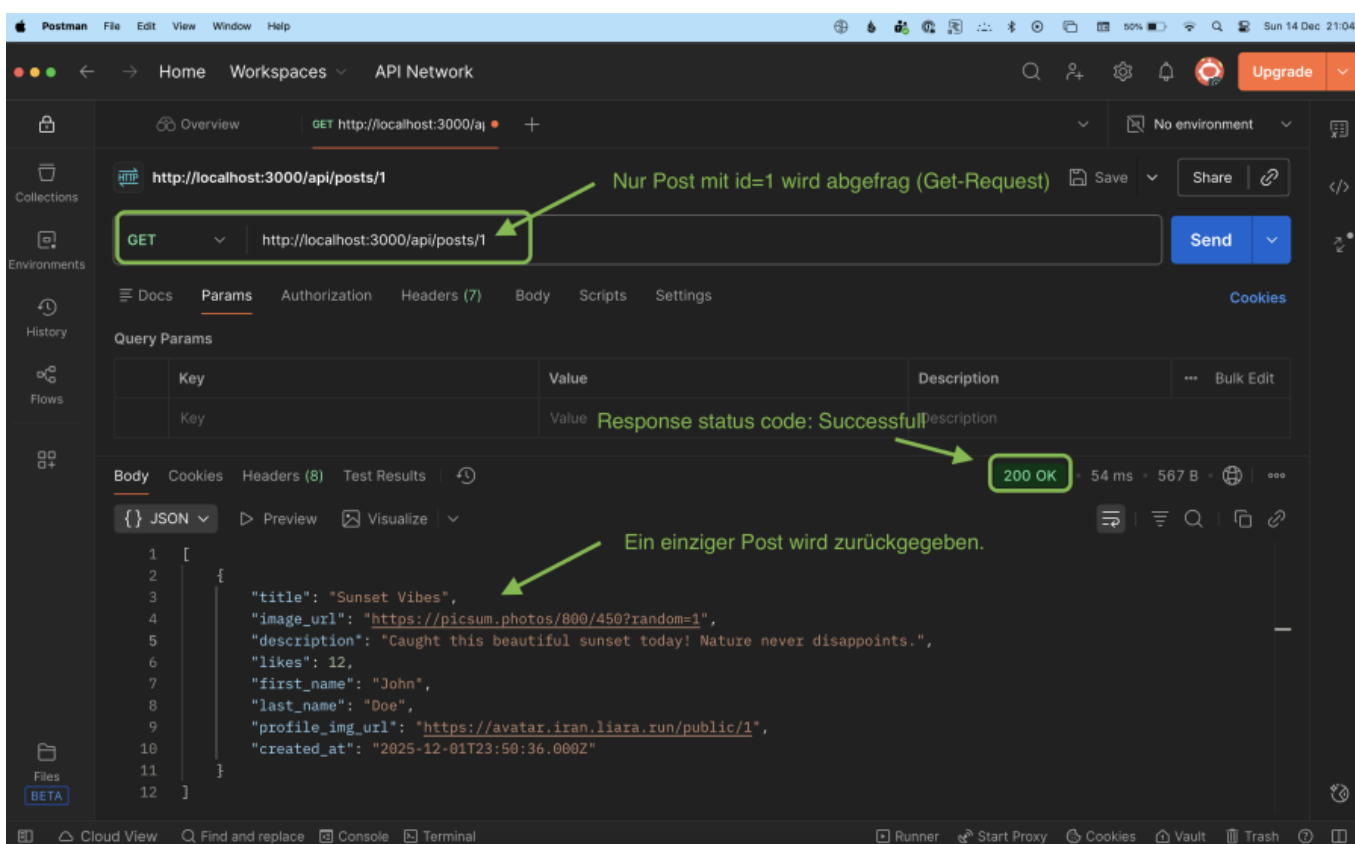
Postman File Edit View Window Help

50% Sun 14 Dec 21:04

Home Workspaces API Network

Upgrade

Overview GET http://localhost:3000/a|

No environment

Collections

Environments

History

Flows

http://localhost:3000/api/posts/1

Nur Post mit id=1 wird abgefrag (Get-Request)

Save Share

GET http://localhost:3000/api/posts/1

Send

Docs Params Authorization Headers (7) Body Scripts Settings Cookies

Query Params

| | Key | Value | Description | ••• Bulk Edit |
|---|---|---|---|---|
| | Key | Value | Description | |

Response status code: Successfull

Body Cookies Headers (8) Test Results

200 OK · 54 ms · 567 B

{} JSON Preview Visualize

Ein einziger Post wird zurückgegeben.

1 [
2 {
3 "title": "Sunset Vibes",
4 "image_url": "https://picsum.photos/800/450?random=1",
5 "description": "Caught this beautiful sunset today! Nature never disappoints.",
6 "likes": 12,
7 "first_name": "John",
8 "last_name": "Doe",
9 "profile_img_url": "https://avatar.iran.liara.run/public/1",
10 "created_at": "2025-12-01T23:50:36.000Z"
11 }
12 ]

Files BETA

Cloud View Find and replace Console Terminal Runner Start Proxy Cookies Vault Trash